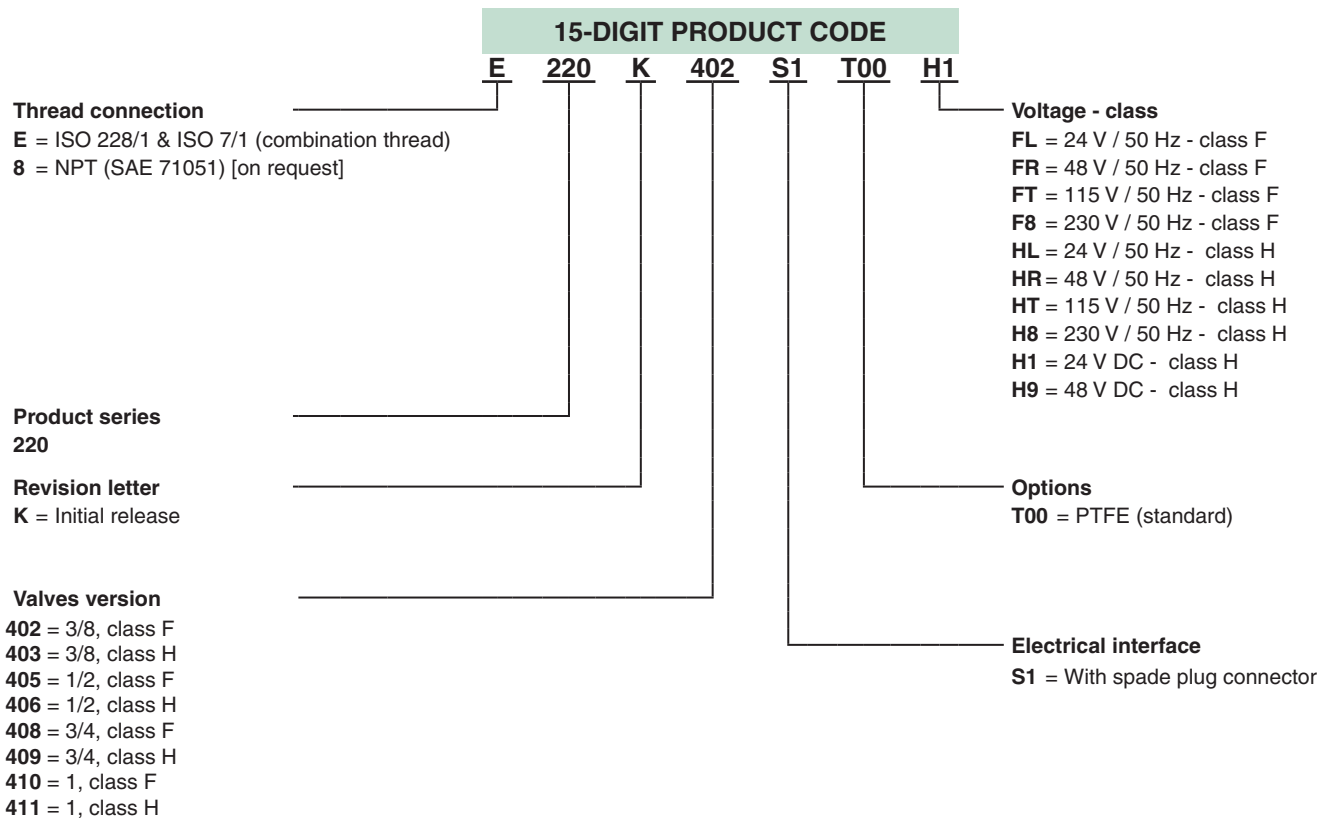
15-DIGIT PRODUCT CODE

E 220 K 402 S1 T00 H1

Thread connection
E = ISO 228/1 & ISO 7/1 (combination thread)
8 = NPT (SAE 71051) [on request]

Voltage - class
FL = 24 V / 50 Hz - class F
FR = 48 V / 50 Hz - class F
FT = 115 V / 50 Hz - class F
F8 = 230 V / 50 Hz - class F
HL = 24 V / 50 Hz - class H
HR = 48 V / 50 Hz - class H
HT = 115 V / 50 Hz - class H
H8 = 230 V / 50 Hz - class H
H1 = 24 V DC - class H
H9 = 48 V DC - class H

Product series
220

Revision letter
K = Initial release

Options
T00 = PTFE (standard)

Valves version
402 = 3/8, class F
403 = 3/8, class H
405 = 1/2, class F
406 = 1/2, class H
408 = 3/4, class F
409 = 3/4, class H
410 = 1, class F
411 = 1, class H

Electrical interface
S1 = With spade plug connector